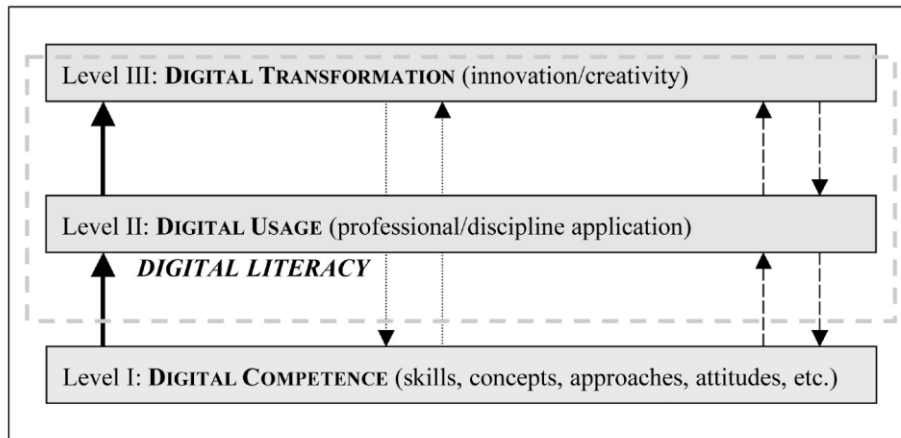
Level III: DIGITAL TRANSFORMATION (innovation/creativity)

Level II: DIGITAL USAGE (professional/discipline application)

DIGITAL LITERACY

Level I: DIGITAL COMPETENCE (skills, concepts, approaches, attitudes, etc.)